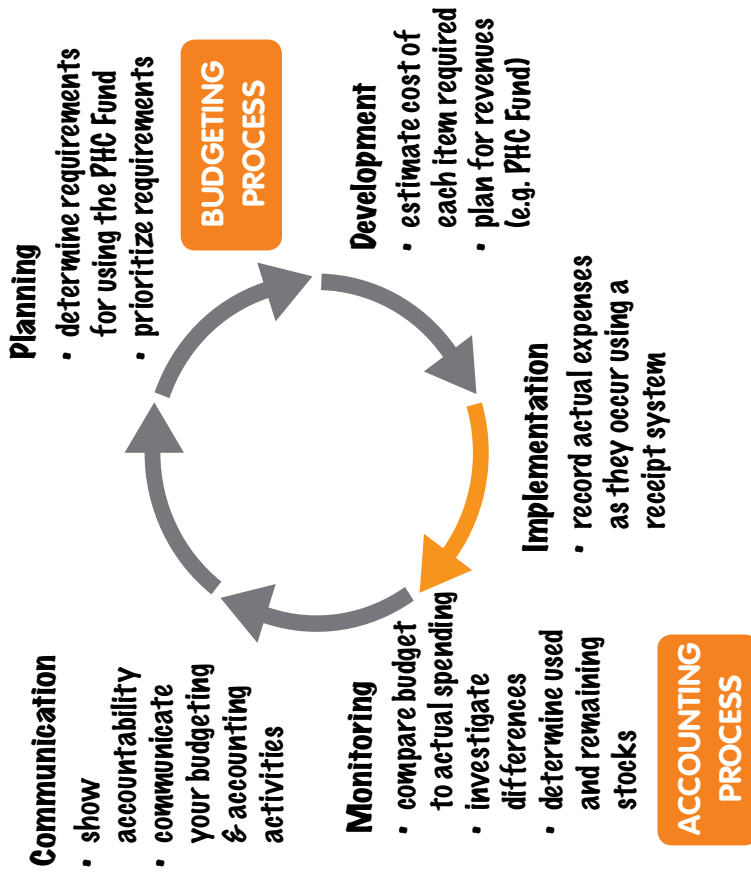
BUDGETING PROCESS

Planning
• determine requirements for using the PHC Fund
• prioritize requirements

Development
• estimate cost of each item required
• plan for revenues (e.g. PHC Fund)

Implementation
• record actual expenses as they occur using a receipt system

Monitoring
• compare budget to actual spending
• investigate differences
• determine used and remaining stocks

Communication
• show accountability
• communicate your budgeting & accounting activities

ACCOUNTING PROCESS